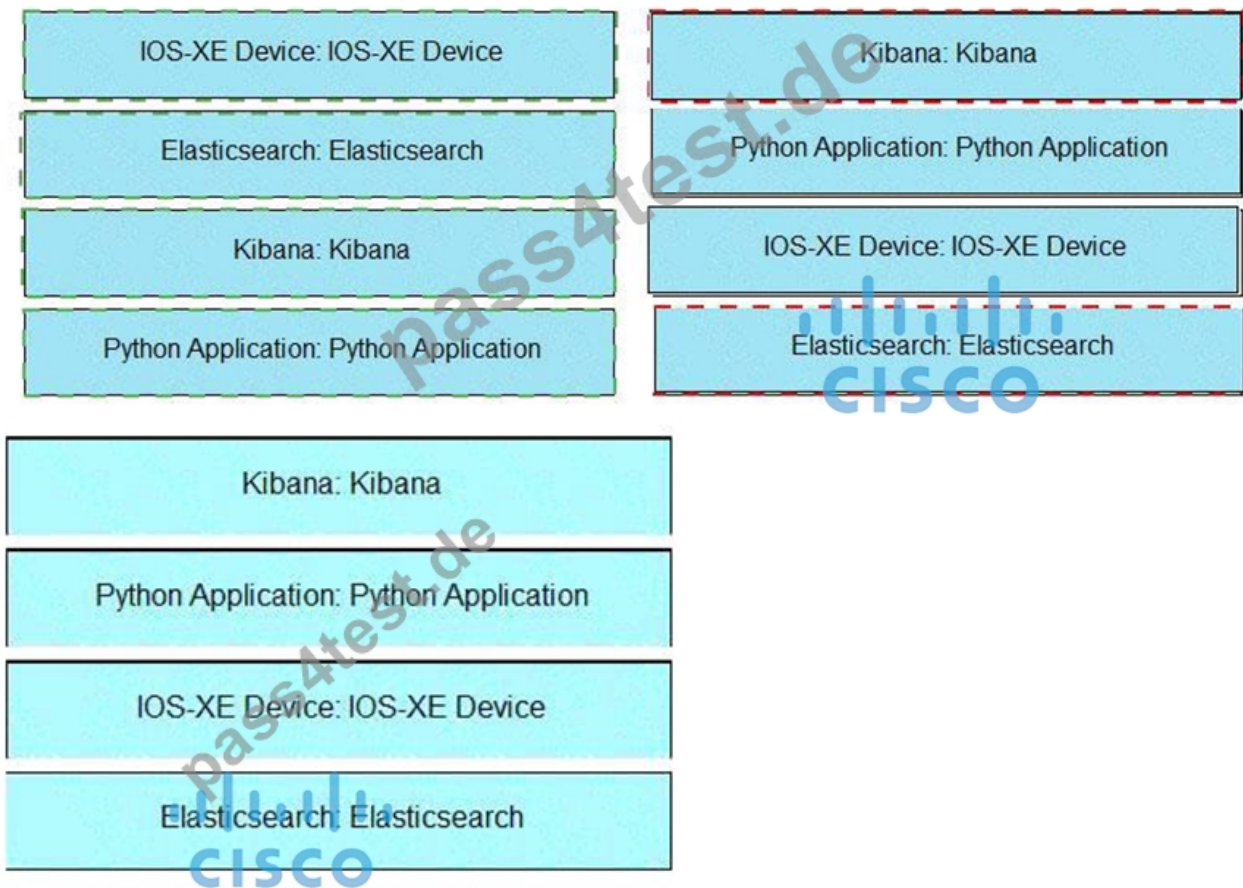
IOS-XE Device: IOS-XE Device

Elasticsearch: Elasticsearch

Kibana: Kibana

Python Application: Python Application

Kibana: Kibana

Python Application: Python Application

IOS-XE Device: IOS-XE Device

Elasticsearch: Elasticsearch

pass4test.de

cisco

Kibana: Kibana

Python Application: Python Application

IOS-XE Device: IOS-XE Device

Elasticsearch: Elasticsearch

pass4test.de

cisco